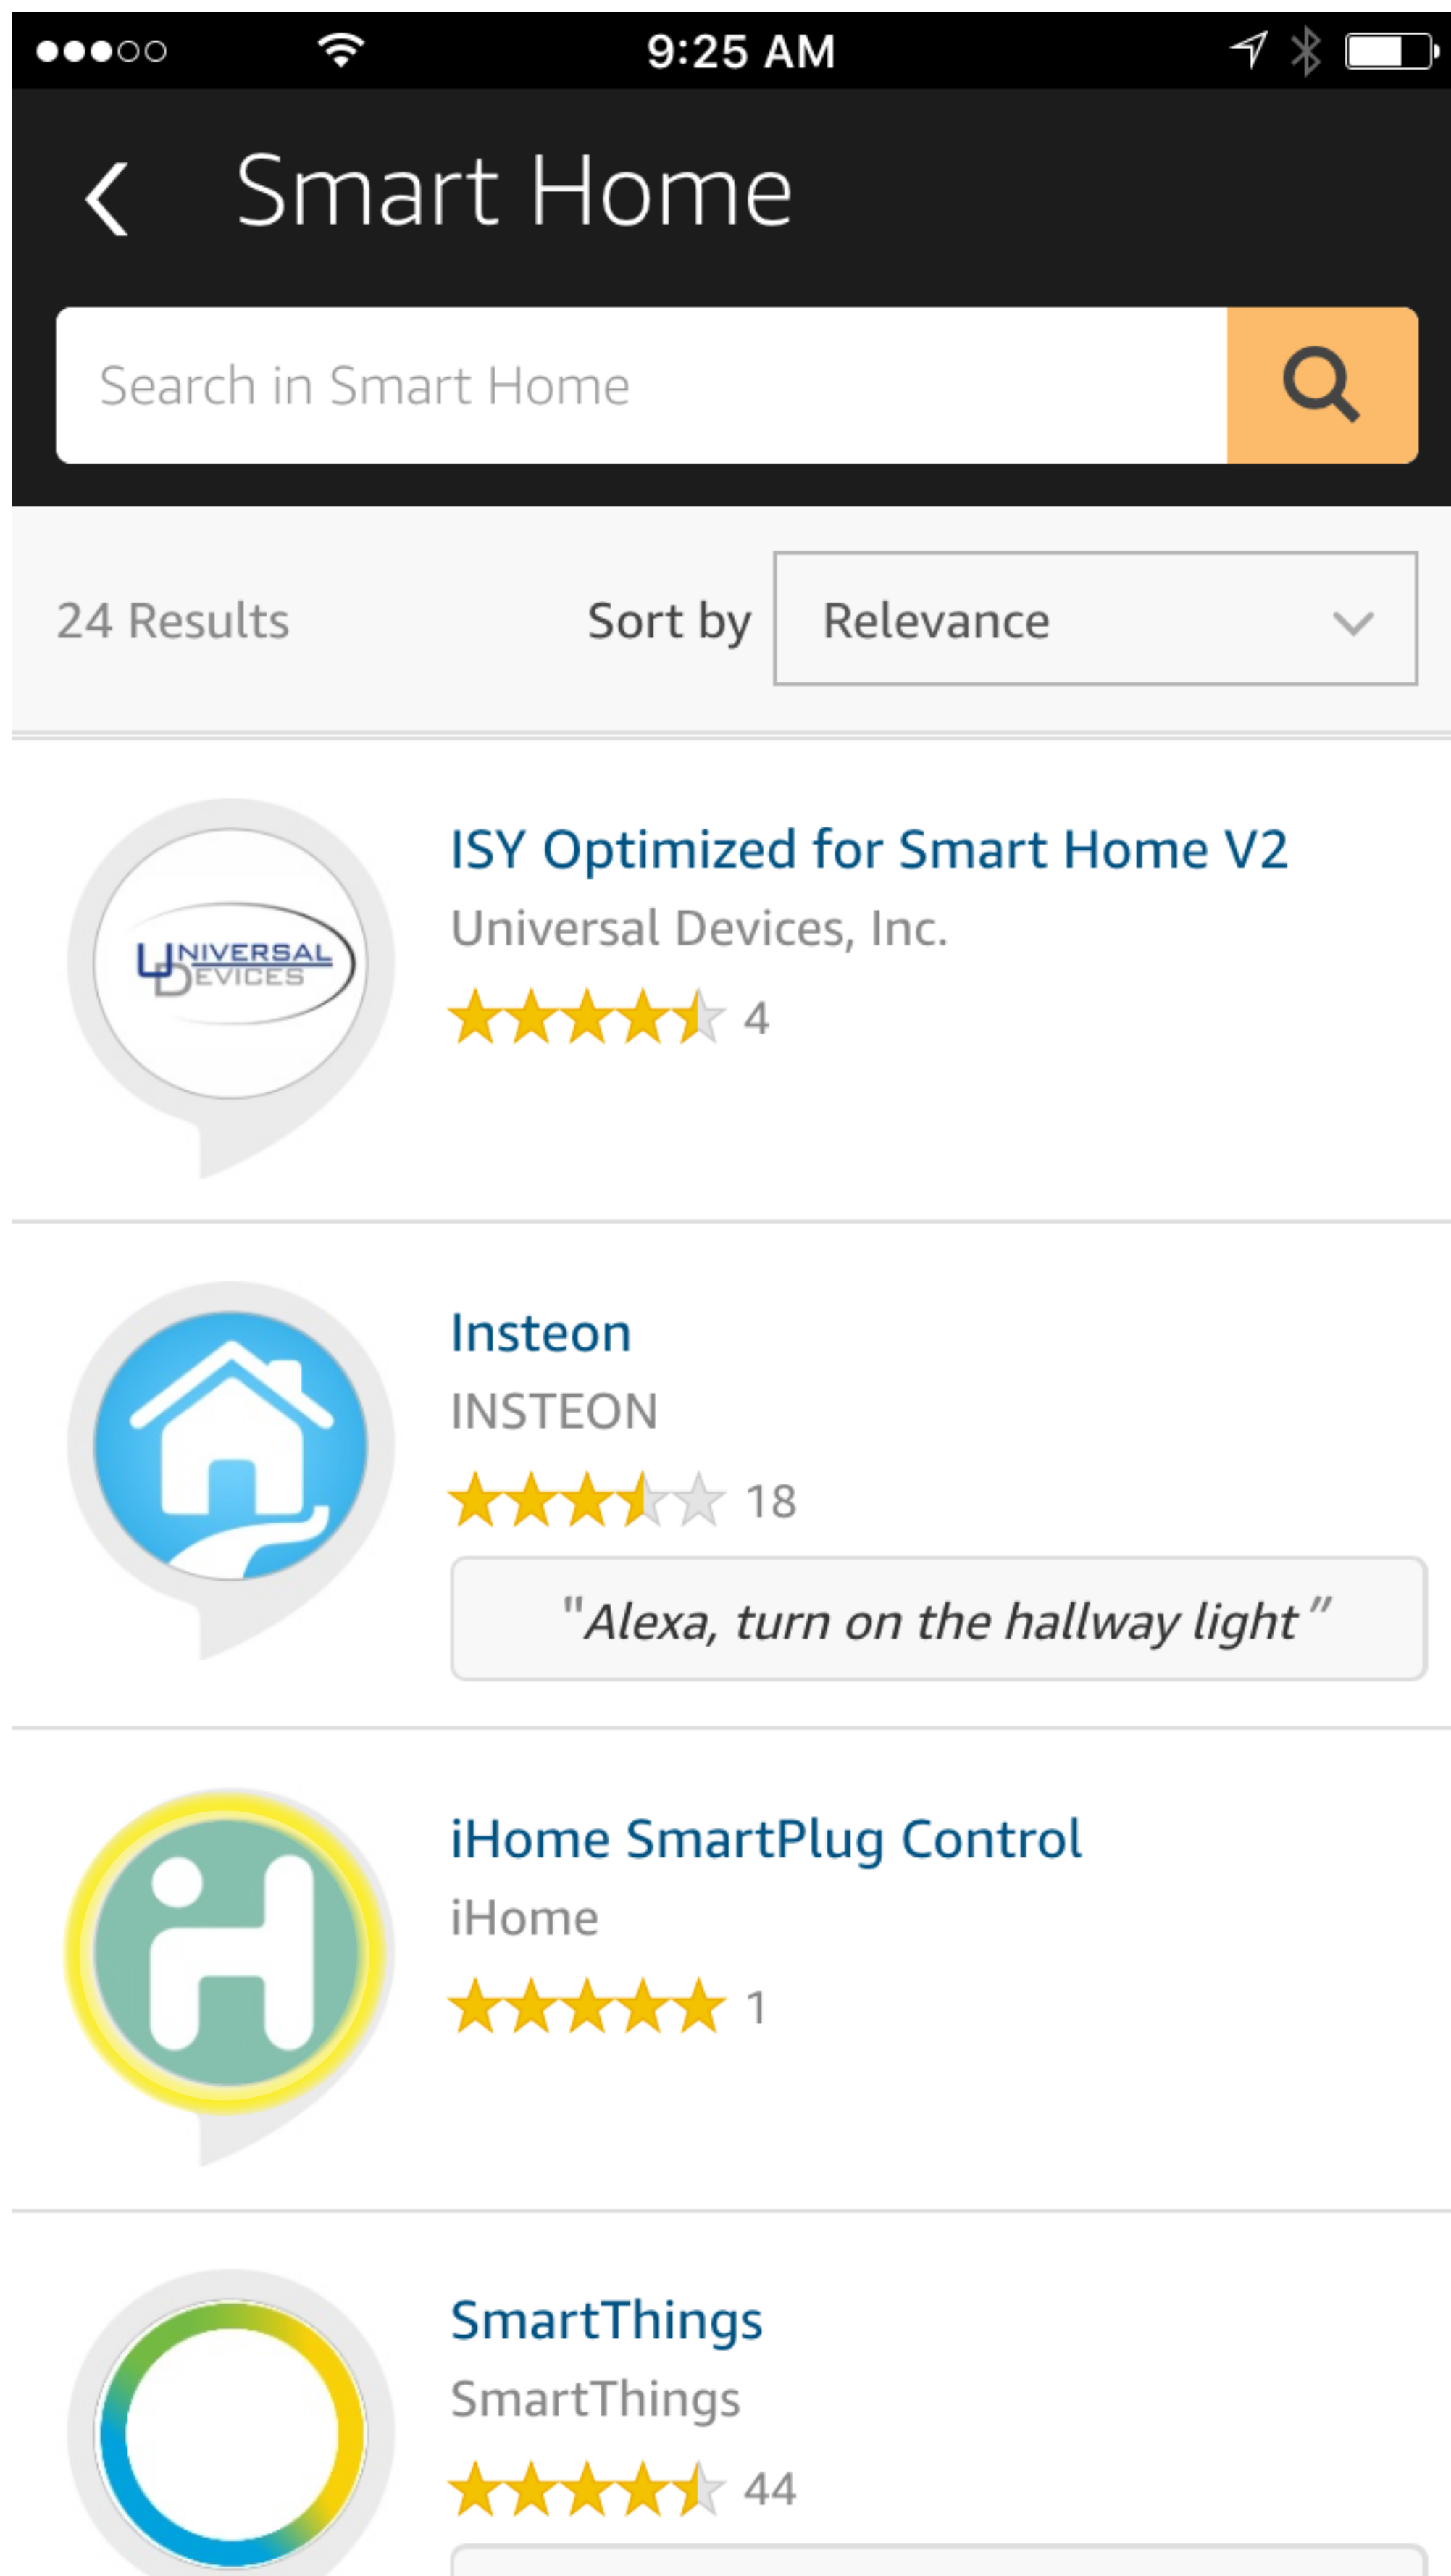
9:25 AM

Smart Home

Search in Smart Home

24 Results

Sort by

Relevance

ISY Optimized for Smart Home V2

UNIVERSAL DEVICES

Universal Devices, Inc.

4

Insteon

INSTEON

18

"Alexa, turn on the hallway light"

iHome SmartPlug Control

iHome

1

SmartThings

SmartThings

44